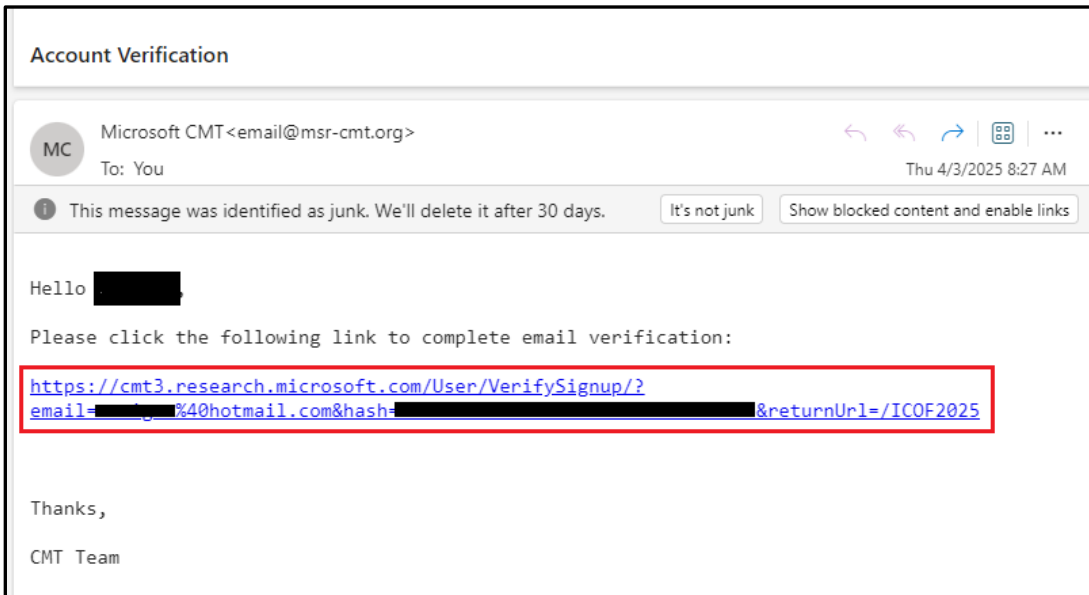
Account Verification

MC

Microsoft CMT<email@msr-cmt.org>

To: You

Thu 4/3/2025 8:27 AM

This message was identified as junk. We'll delete it after 30 days.

It's not junk

Show blocked content and enable links

Hello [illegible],

Please click the following link to complete email verification:

https://cmt3.research.microsoft.com/User/VerifySignup/?email=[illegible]%40hotmail.com&hash=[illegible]&returnUrl=/ICOF2025

Thanks,

CMT Team